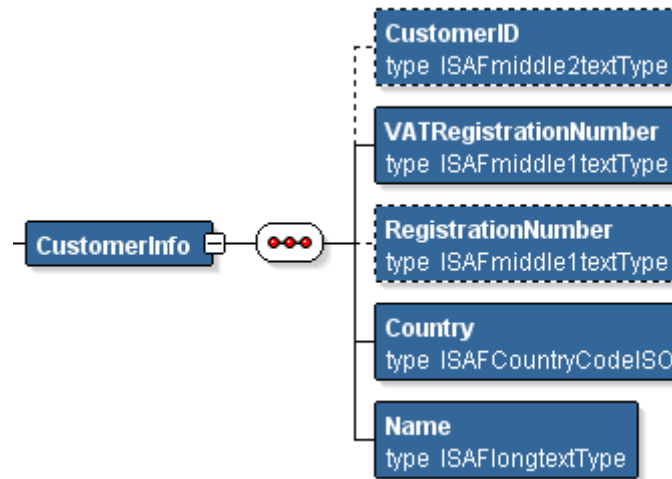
CustomerInfo

CustomerID
type ISAFmiddle2textType

VATRegistrationNumber
type ISAFmiddle1textType

RegistrationNumber
type ISAFmiddle1textType

Country
type ISAFCountryCodeISO

Name
type ISAFlongtextType